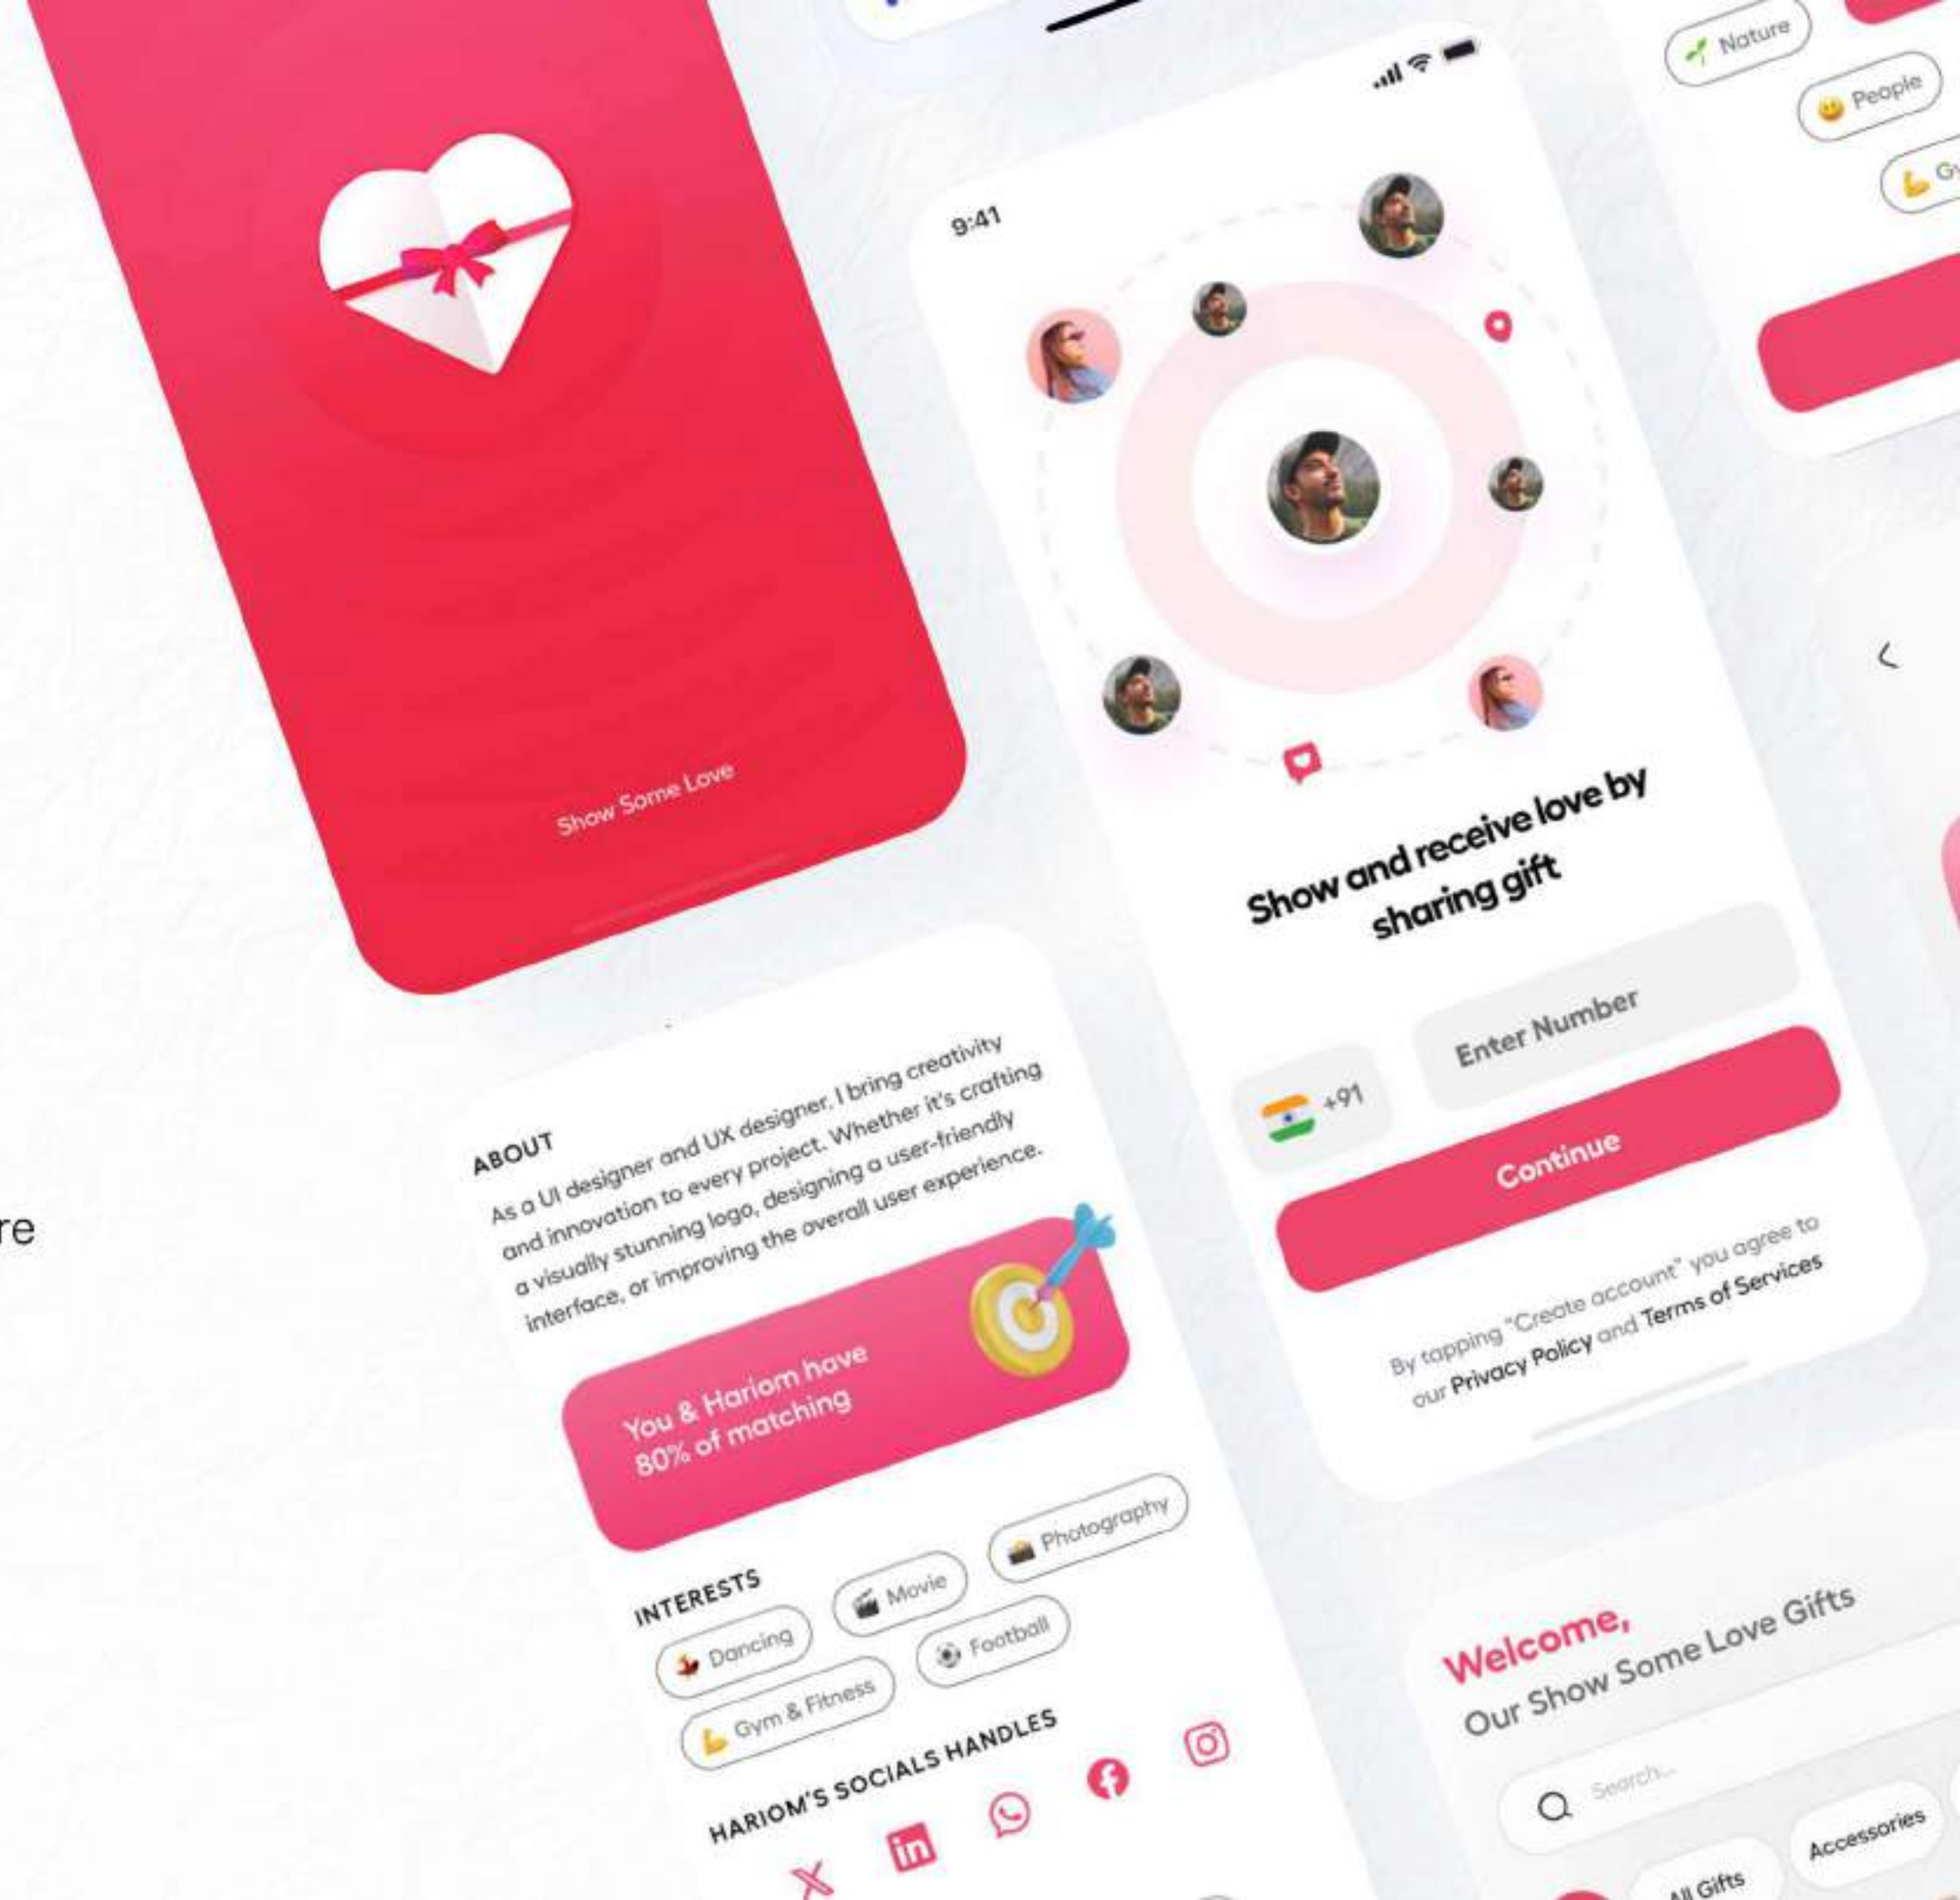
Nature

People

Gy

re

Show Some Love

9:41

Show and receive love by sharing gift

+91

Enter Number

Continue

By tapping "Create account" you agree to our Privacy Policy and Terms of Services

ABOUT

As a UI designer and UX designer, I bring creativity and innovation to every project. Whether it's crafting a visually stunning logo, designing a user-friendly interface, or improving the overall user experience.

You & Hariom have 80% of matching

INTERESTS

Dancing

Movie

Photography

Gym & Fitness

Football

HARIOM'S SOCIALS HANDLES

Welcome,

Our Show Some Love Gifts

Search...

All Gifts

Accessories